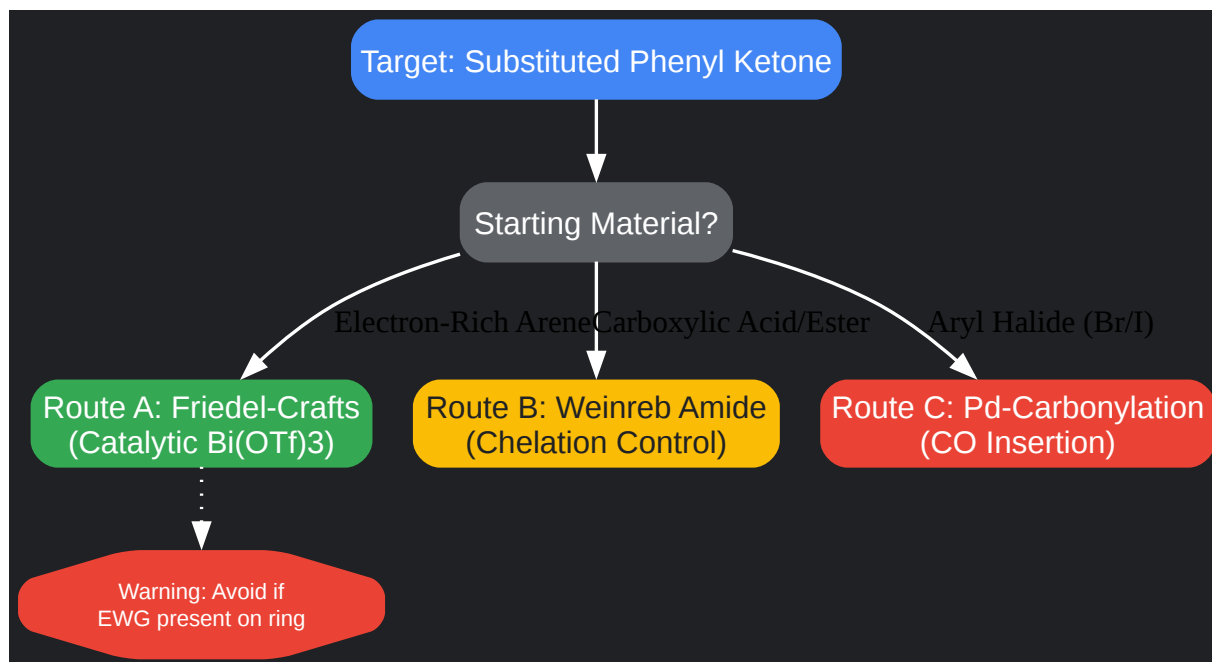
Target: Substituted Phenyl Ketone

Starting Material?

Electron-Rich Arene

Carboxylic Acid/Ester

Aryl Halide (Br/I)

Route A: Friedel-Crafts (Catalytic Bi(OTf)3)

Route B: Weinreb Amide (Chelation Control)

Route C: Pd-Carbonylation (CO Insertion)

Warning: Avoid if EWG present on ring